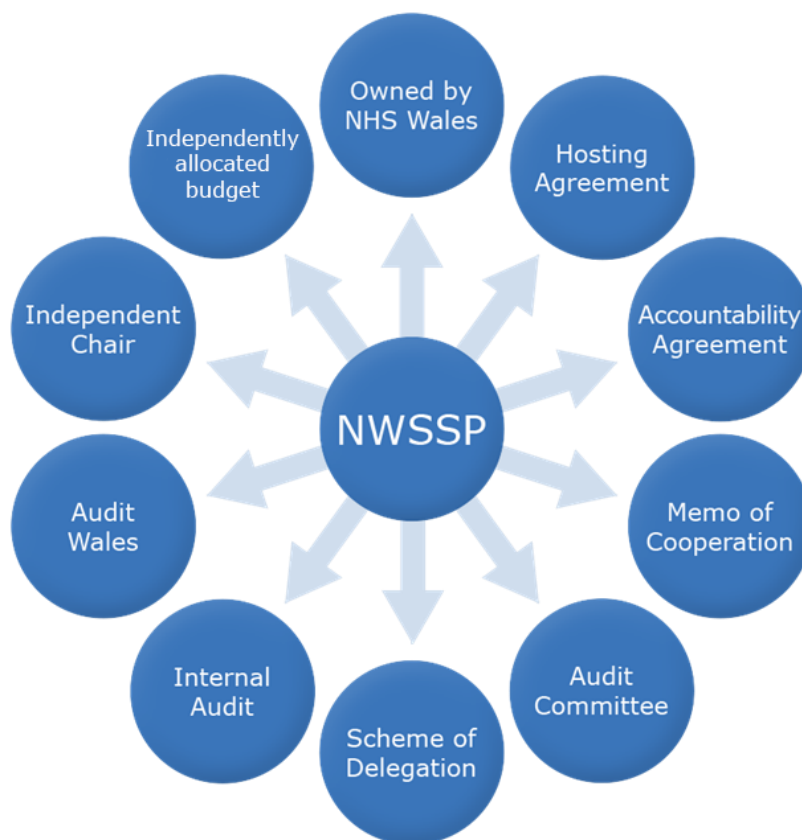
NWSSP

Owned by NHS Wales

Hosting Agreement

Accountability Agreement

Memo of Cooperation

Audit Committee

Scheme of Delegation

Internal Audit

Audit Wales

Independent Chair

Independently allocated budget